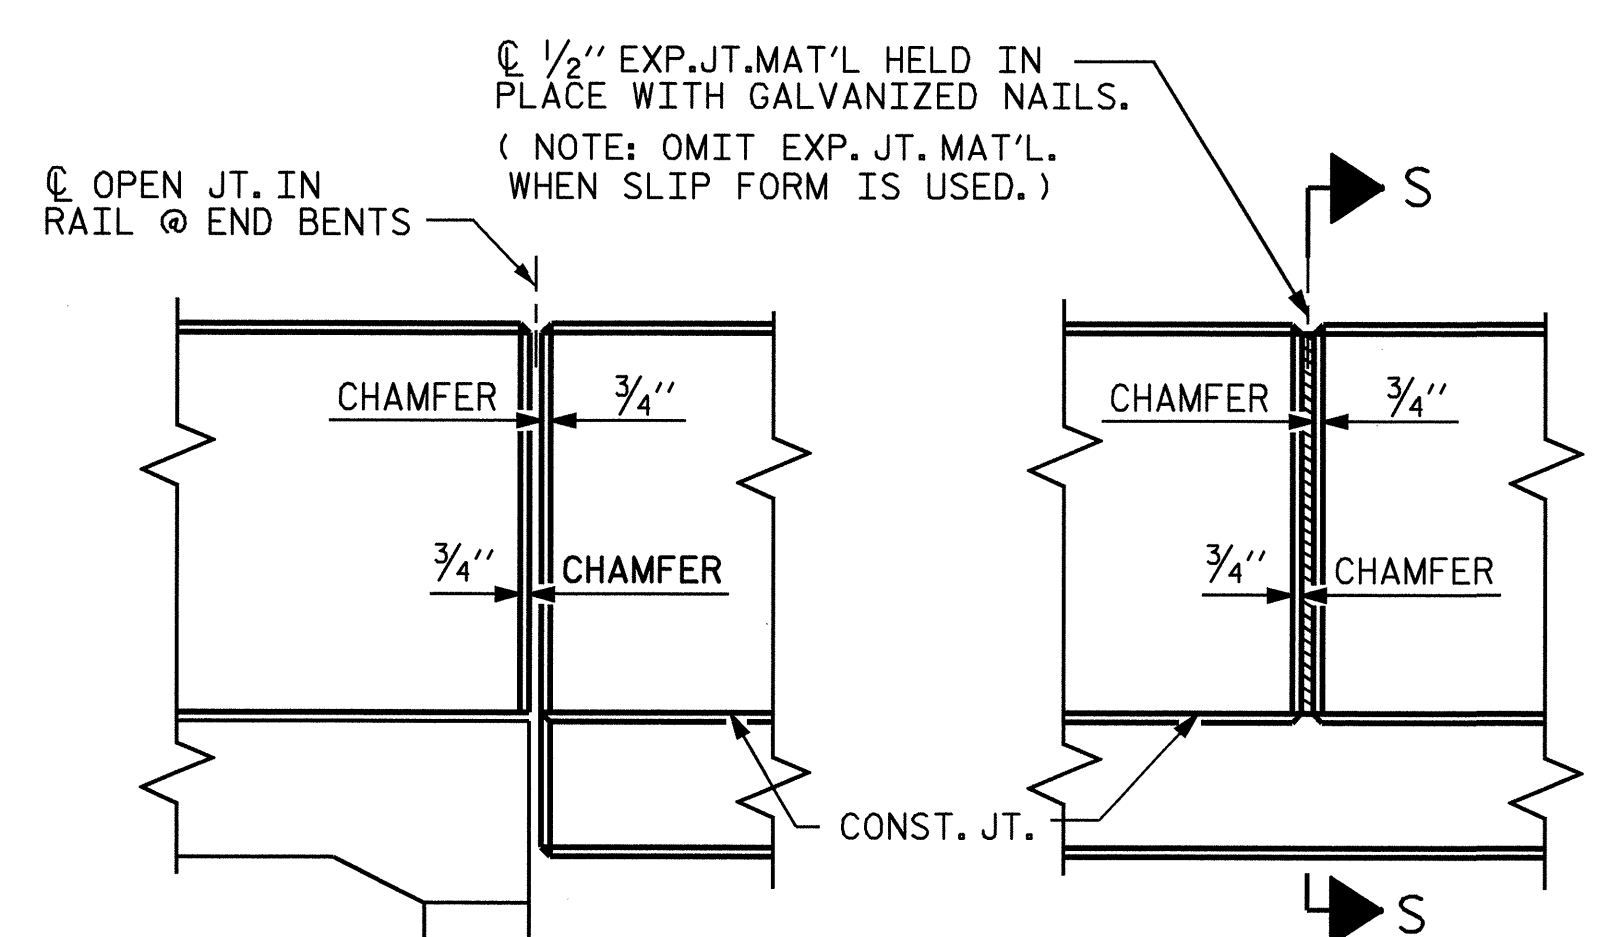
℄ $\frac{1}{2}$'' EXP.JT.MAT'L HELD IN PLACE WITH GALVANIZED NAILS.

( NOTE: OMIT EXP. JT. MAT'L. WHEN SLIP FORM IS USED.)

℄ OPEN JT. IN RAIL @ END BENTS

S

CHAMFER

$\frac{3}{4}$''

$\frac{3}{4}$''

CHAMFER

CHAMFER

$\frac{3}{4}$''

$\frac{3}{4}$''

CHAMFER

CONST. JT.

S